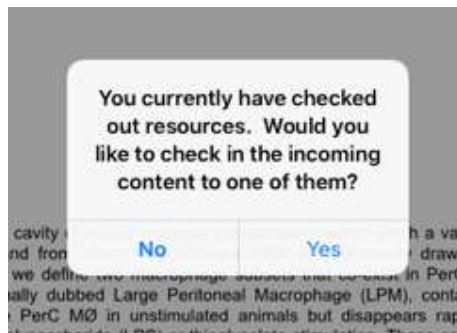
You currently have checked out resources. Would you like to check in the incoming content to one of them?

No

Yes

cavity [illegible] h a va
nd fron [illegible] draw
we define two macrophage subsets that co-exist in Perl
ally dubbed Large Peritoneal Macrophage (LPM), conta
PerC MØ in unstimulated animals but disappears rap
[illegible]